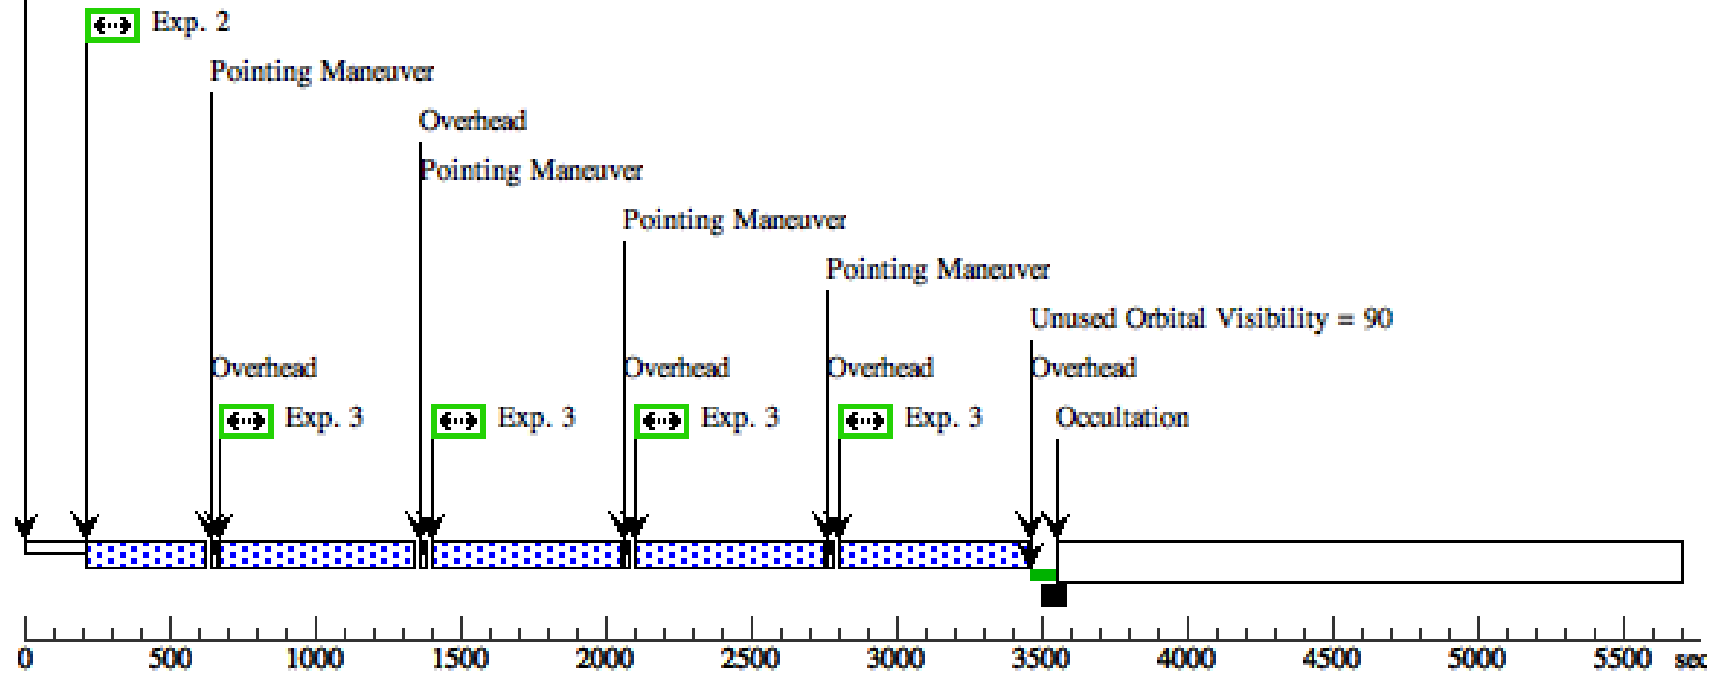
Exp. 2

Pointing Maneuver

Overhead

Pointing Maneuver

Pointing Maneuver

Pointing Maneuver

Unused Orbital Visibility = 90

Overhead

Overhead

Overhead

Overhead

Exp. 3

Exp. 3

Exp. 3

Exp. 3

Occultation

0 500 1000 1500 2000 2500 3000 3500 4000 4500 5000 5500 sec